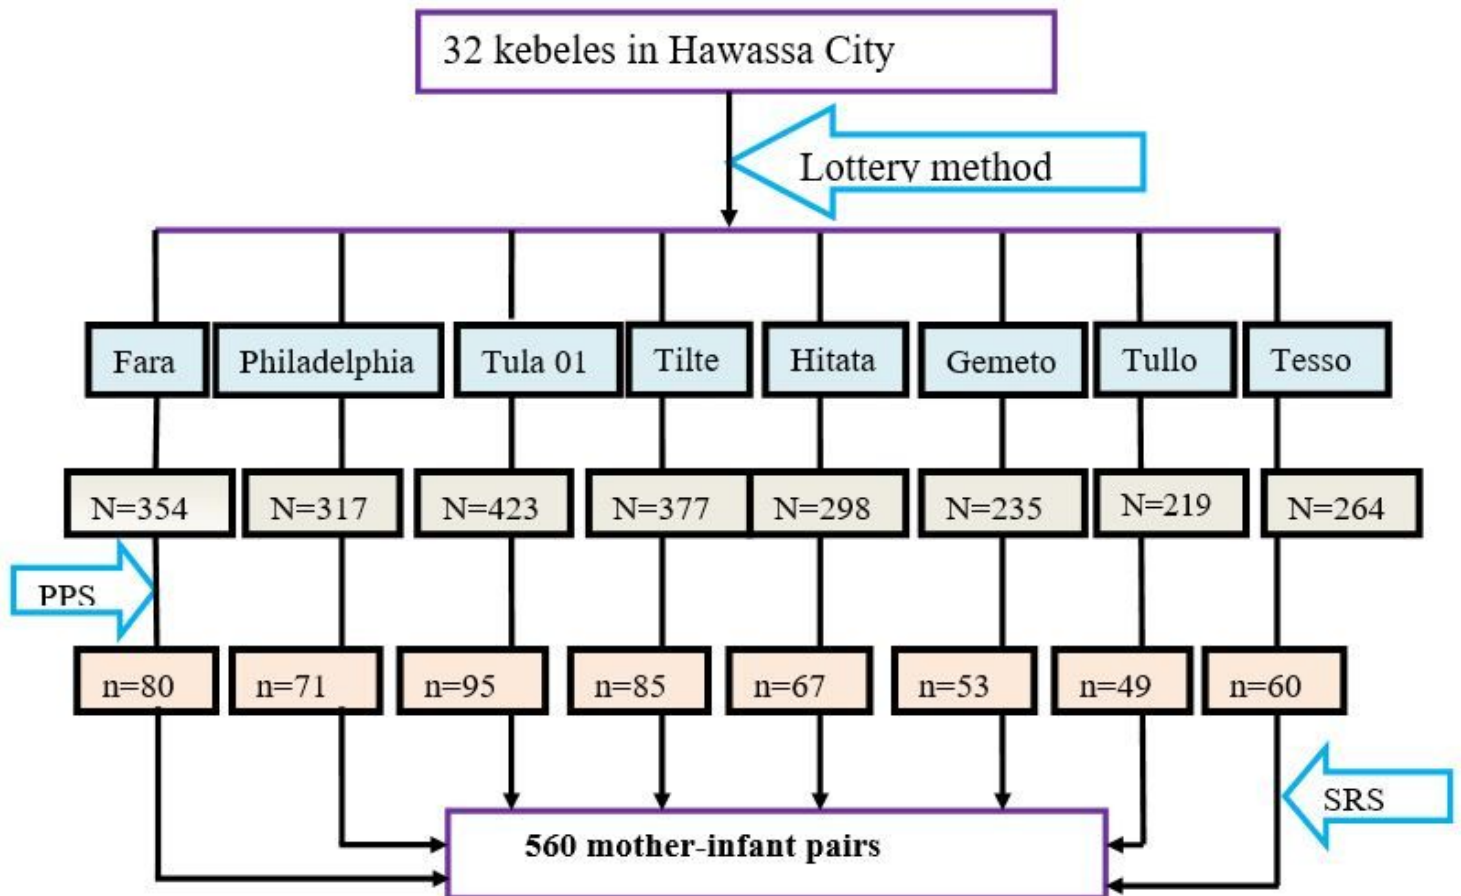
32 kebeles in Hawassa City

Lottery method

Fara
Philadelphia
Tula 01
Tilte
Hitata
Gemeto
Tullo
Tesso

N=354
N=317
N=423
N=377
N=298
N=235
N=219
N=264

PPS

n=80
n=71
n=95
n=85
n=67
n=53
n=49
n=60

SRS

560 mother-infant pairs